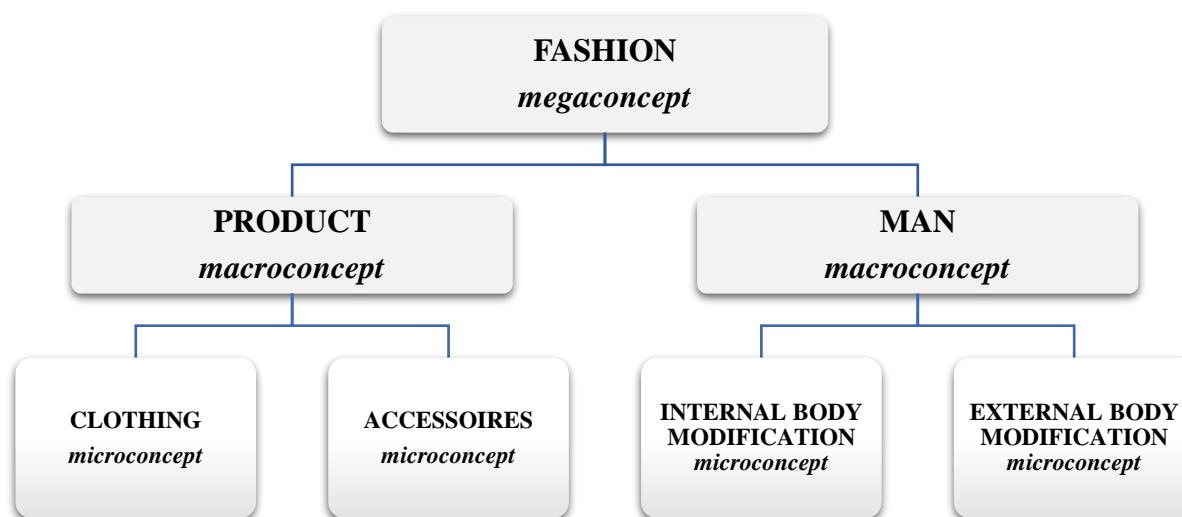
FASHION
*megaconcept*

PRODUCT
*macroconcept*

MAN
*macroconcept*

CLOTHING
*microconcept*

ACCESSOIRES
*microconcept*

INTERNAL BODY MODIFICATION
*microconcept*

EXTERNAL BODY MODIFICATION
*microconcept*